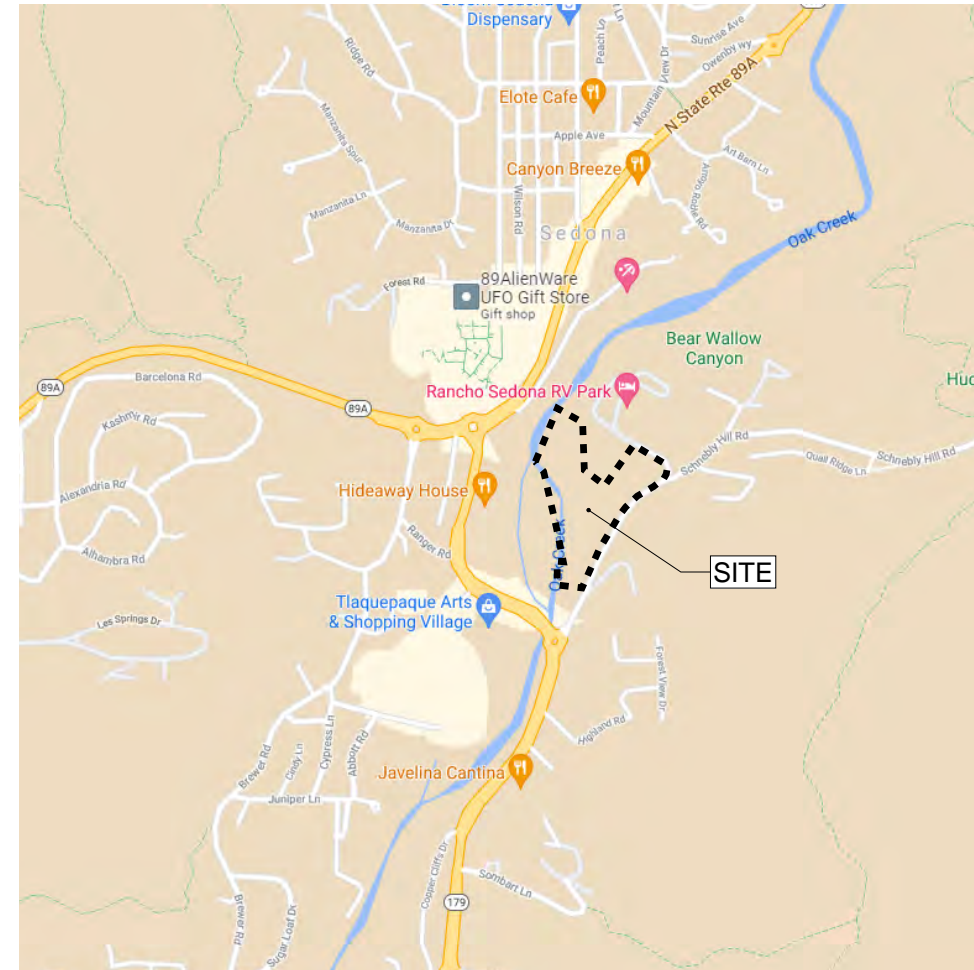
Dispensary
Ridge Rd
Peach Ln
Sunrise Ave
Owenby Wy
Mountain View Dr
Elote Cafe
N State Rte 89A
Manzanita Spur
Apple Ave
Art Barn Ln
Canyon Breeze
Manzanita Ln
Wilson Rd
Arroyo Roble Rd
Manzanita Dr
Sedona
Oak Creek
Forest Rd
89AlienWare UFO Gift Store
Gift shop
Bear Wallow Canyon
Huc
89A
Barcelona Rd
89A
Rancho Sedona RV Park
Kashmir Rd
Schnebly Hill Rd
Quail Ridge Ln
Schnebly Hill Rd
Alexandria Rd
Hideaway House
Ranger Rd
Alhambra Rd
Oak Creek
SITE
Tlaquepaque Arts & Shopping Village
Les Springs Dr
Forest View Dr
Highland Rd
Cypress Ln
Abbott Rd
Brewer Rd
Cindy Ln
Javelina Cantina
Juniper Ln
Copper Cliffs Dr
Sombart Ln
179
Brewer Rd
Sugar Loaf Dr